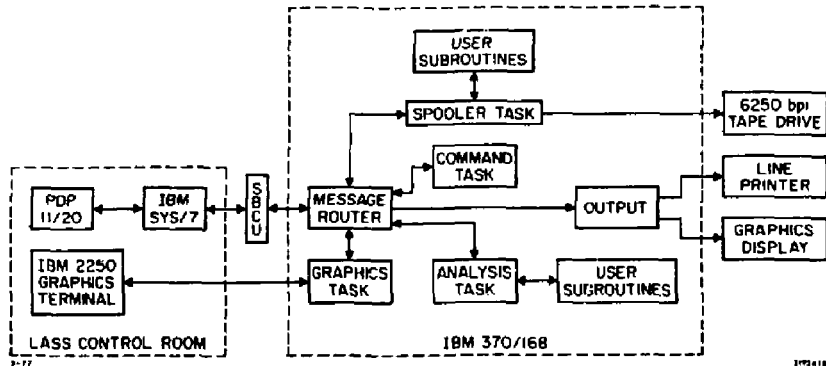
USER SUBROUTINES

SPOOLER TASK

6250 bpi TAPE DRIVE

COMMAND TASK

PDP 11/20

IBM SYS/7

S B C U

MESSAGE ROUTER

OUTPUT

LINE PRINTER

GRAPHICS DISPLAY

IBM 2250 GRAPHICS TERMINAL

GRAPHICS TASK

ANALYSIS TASK

USER SUBROUTINES

LASS CONTROL ROOM

IBM 370/168

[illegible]

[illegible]